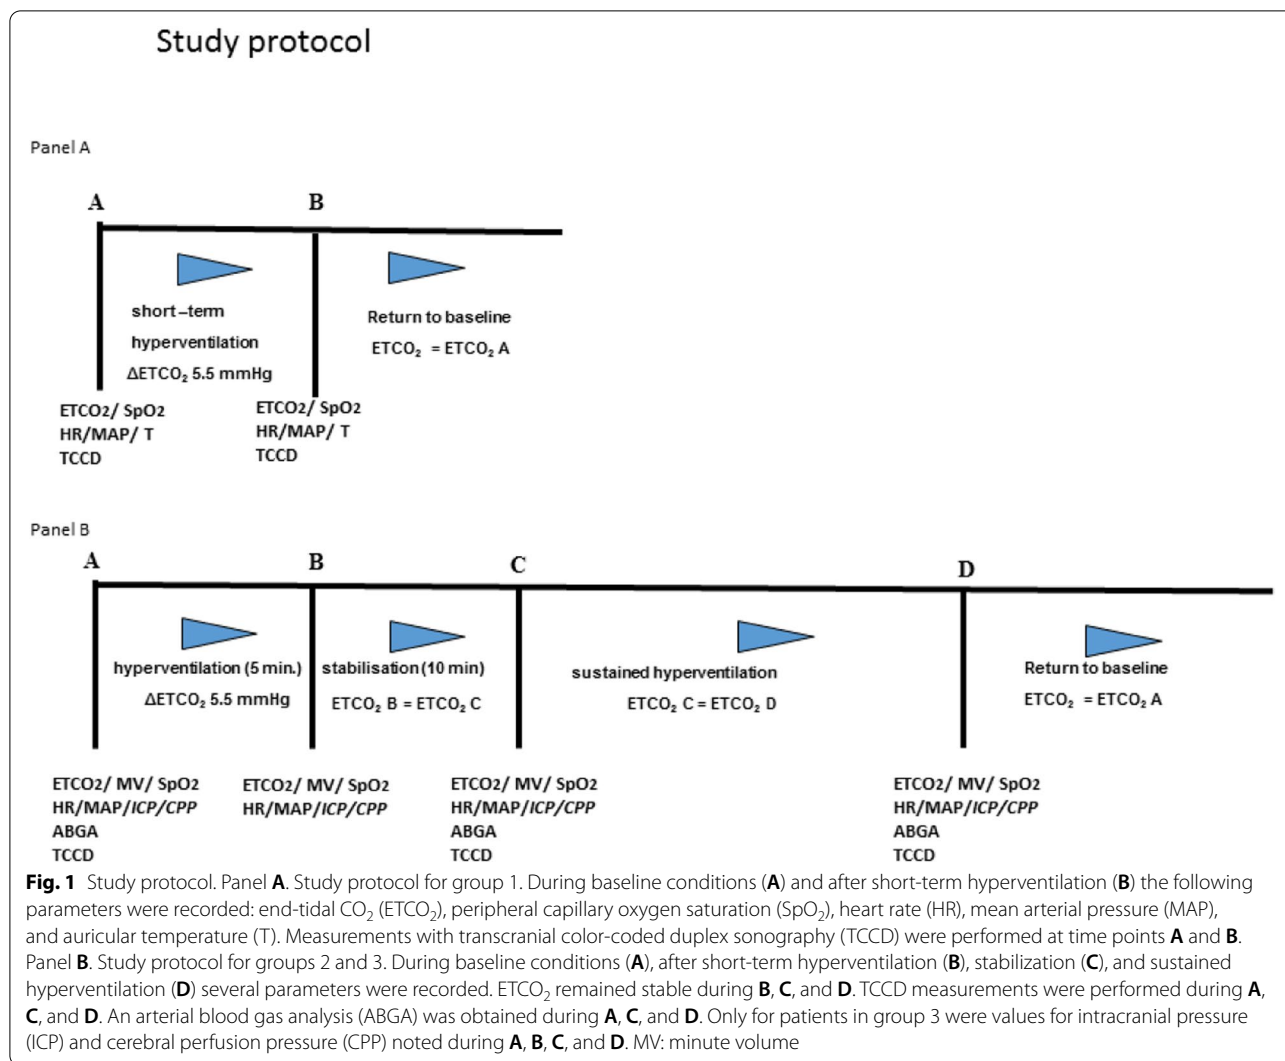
Study protocol

Panel A

A

B

short –term hyperventilation $\Delta ETCO_2$ 5.5 mmHg

Return to baseline
$ETCO_2$ = $ETCO_2$ A

ETCO2/ SpO2
HR/MAP/ T
TCCD

ETCO2/ SpO2
HR/MAP/ T
TCCD

Panel B

A

B

C

D

hyperventilation (5 min.)
$\Delta ETCO_2$ 5.5 mmHg

stabilisation (10 min)
$ETCO_2$ B = $ETCO_2$ C

sustained hyperventilation
$ETCO_2$ C = $ETCO_2$ D

Return to baseline
$ETCO_2$ = $ETCO_2$ A

ETCO2/ MV/ SpO2
HR/MAP/*ICP/CPP*
ABGA
TCCD

ETCO2/ MV/ SpO2
HR/MAP/*ICP/CPP*

ETCO2/ MV/ SpO2
HR/MAP/*ICP/CPP*
ABGA
TCCD

ETCO2/ MV/ SpO2
HR/MAP/*ICP/CPP*
ABGA
TCCD

**Fig. 1** Study protocol. Panel **A**. Study protocol for group 1. During baseline conditions (**A**) and after short-term hyperventilation (**B**) the following parameters were recorded: end-tidal $CO_2$ ($ETCO_2$), peripheral capillary oxygen saturation ($SpO_2$), heart rate (HR), mean arterial pressure (MAP), and auricular temperature (T). Measurements with transcranial color-coded duplex sonography (TCCD) were performed at time points **A** and **B**. Panel **B**. Study protocol for groups 2 and 3. During baseline conditions (**A**), after short-term hyperventilation (**B**), stabilization (**C**), and sustained hyperventilation (**D**) several parameters were recorded. $ETCO_2$ remained stable during **B**, **C**, and **D**. TCCD measurements were performed during **A**, **C**, and **D**. An arterial blood gas analysis (ABGA) was obtained during **A**, **C**, and **D**. Only for patients in group 3 were values for intracranial pressure (ICP) and cerebral perfusion pressure (CPP) noted during **A**, **B**, **C**, and **D**. MV: minute volume